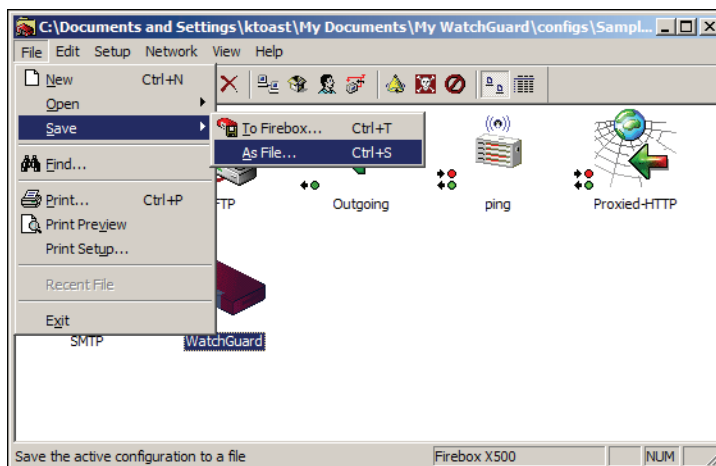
C:\Documents and Settings\ktoast\My Documents\My WatchGuard\configs\Sampl...

File Edit Setup Network View Help

New Ctrl+N
Open
Save
Find...
Print... Ctrl+P
Print Preview
Print Setup...
Recent File
Exit

To Firebox... Ctrl+T
As File... Ctrl+S

FTP
Outgoing
ping
Proxied-HTTP
SMTP
WatchGuard

Save the active configuration to a file
Firebox X500
NUM